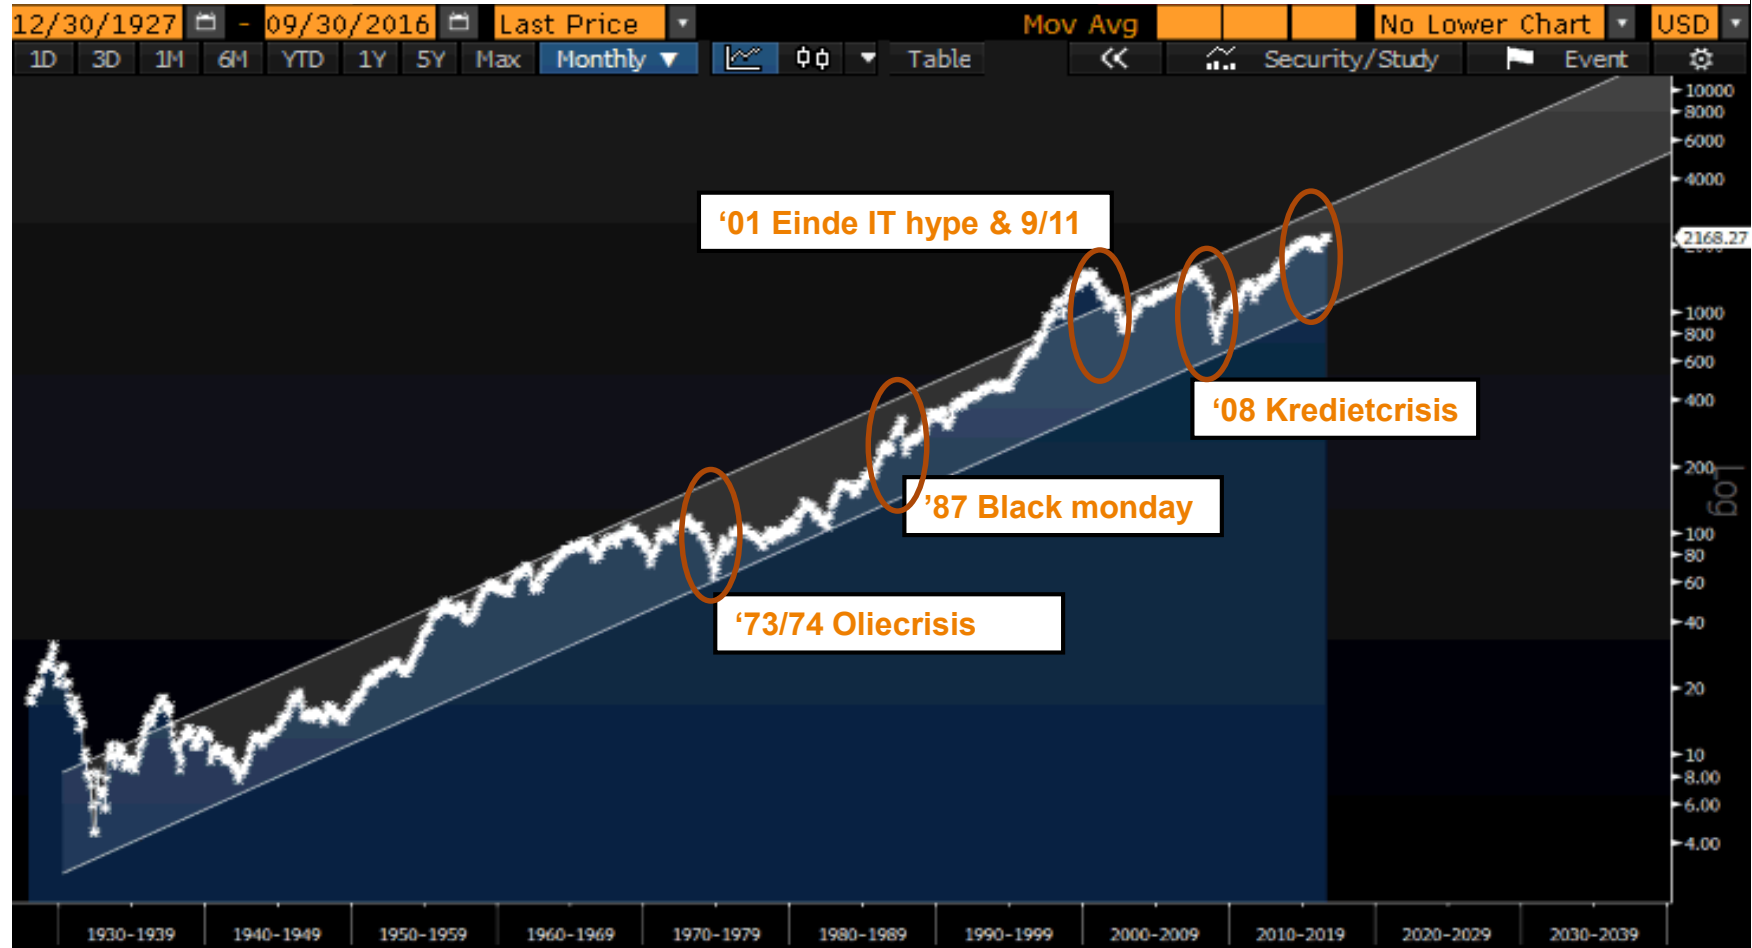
12/30/1927 - 09/30/2016 Last Price Mov Avg No Lower Chart USD

1D 3D 1M 6M YTD 1Y 5Y Max Monthly ▼ Table « Security/Study Event

‘01 Einde IT hype & 9/11

‘08 Kredietcrisis

’87 Black monday

‘73/74 Oliecrisis

10000
8000
6000
4000
2168.27
1000
800
600
400
200
100
80
60
40
20
10
8.00
6.00
4.00
Log

1930-1939 1940-1949 1950-1959 1960-1969 1970-1979 1980-1989 1990-1999 2000-2009 2010-2019 2020-2029 2030-2039